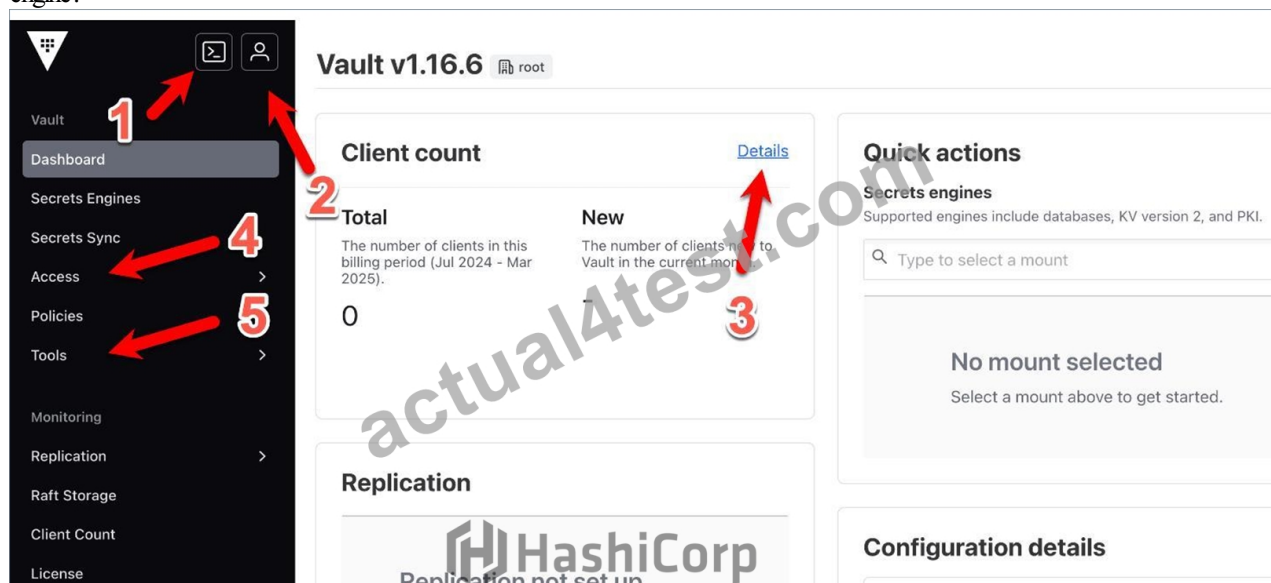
Vault
Dashboard
Secrets Engines
Secrets Sync
Access
Policies
Tools
Monitoring
Replication
Raft Storage
Client Count
License

1
2
3
4
5

Vault v1.16.6 root

Client count
Details

Total
The number of clients in this billing period (Jul 2024 - Mar 2025).
0

New
The number of clients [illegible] to Vault in the current mon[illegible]
-

Quick actions
Secrets engines
Supported engines include databases, KV version 2, and PKI.
Type to select a mount

No mount selected
Select a mount above to get started.

Replication
Replication not set up

Configuration details

actual4test.com

HashiCorp